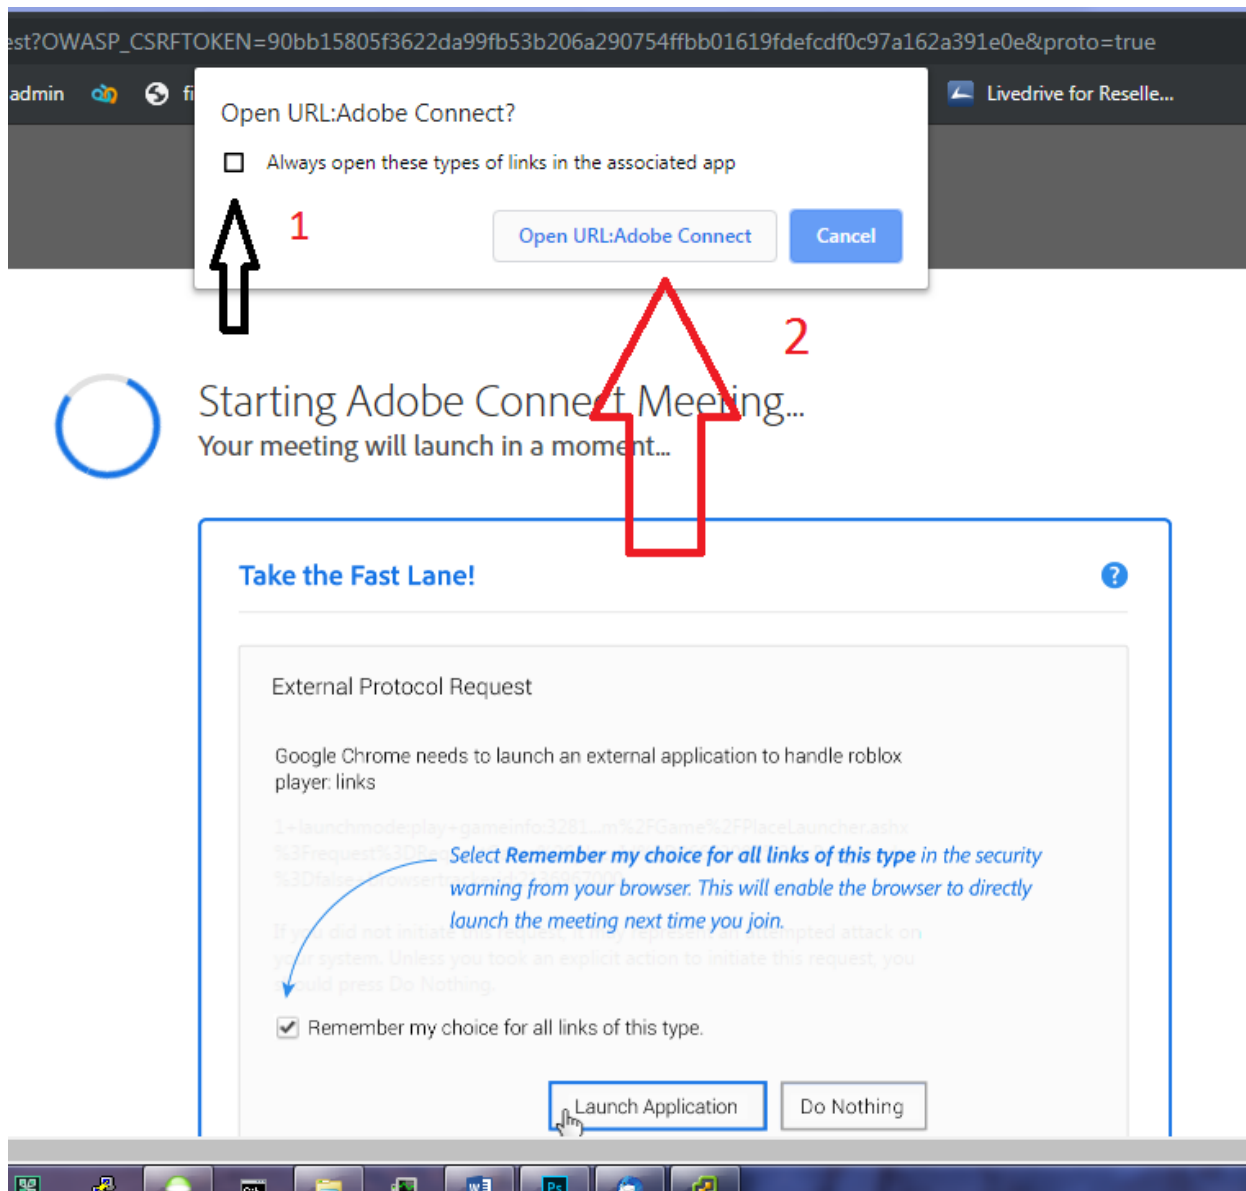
est?OWASP_CSRFTOKEN=90bb15805f3622da99fb53b206a290754ffbb01619fdefcdf0c97a162a391e0e&proto=true

admin fi Livedrive for Reselle...

Open URL:Adobe Connect?

Always open these types of links in the associated app

1

Open URL:Adobe Connect Cancel

2

Starting Adobe Connect Meeting...

Your meeting will launch in a moment...

Take the Fast Lane!

?

External Protocol Request

Google Chrome needs to launch an external application to handle roblox player: links

1+launchmode:play+gameinfo:3281...m%2FGame%2FPlaceLauncher.ashx %3Frequest%3DR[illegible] %3Dfalse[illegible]

Select Remember my choice for all links of this type in the security warning from your browser. This will enable the browser to directly launch the meeting next time you join.

If you did not initiate this request, it may represent an attempted attack on your system. Unless you took an explicit action to initiate this request, you should press Do Nothing.

Remember my choice for all links of this type.

Launch Application Do Nothing